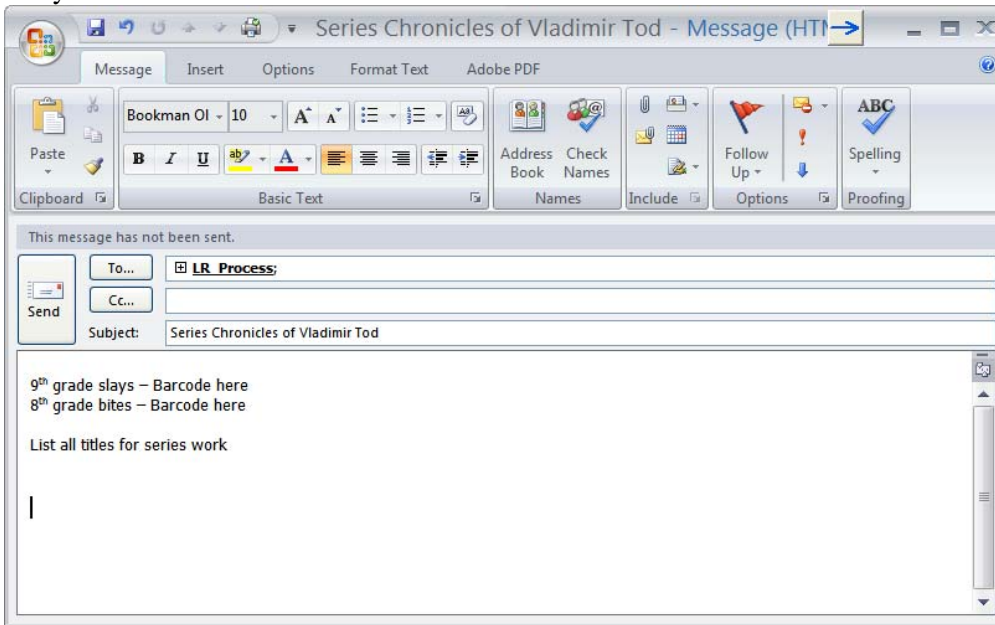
Series Chronicles of Vladimir Tod - Message (HTI

Message Insert Options Format Text Adobe PDF

Paste
Clipboard

Bookman Ol 10
B I U
Basic Text

Address Book Check Names
Names

Include

Follow Up
Options

ABC
Spelling
Proofing

This message has not been sent.

Send
To...
LR_Process;
Cc...
Subject: Series Chronicles of Vladimir Tod

9$^{th}$ grade slays – Barcode here
8$^{th}$ grade bites – Barcode here

List all titles for series work